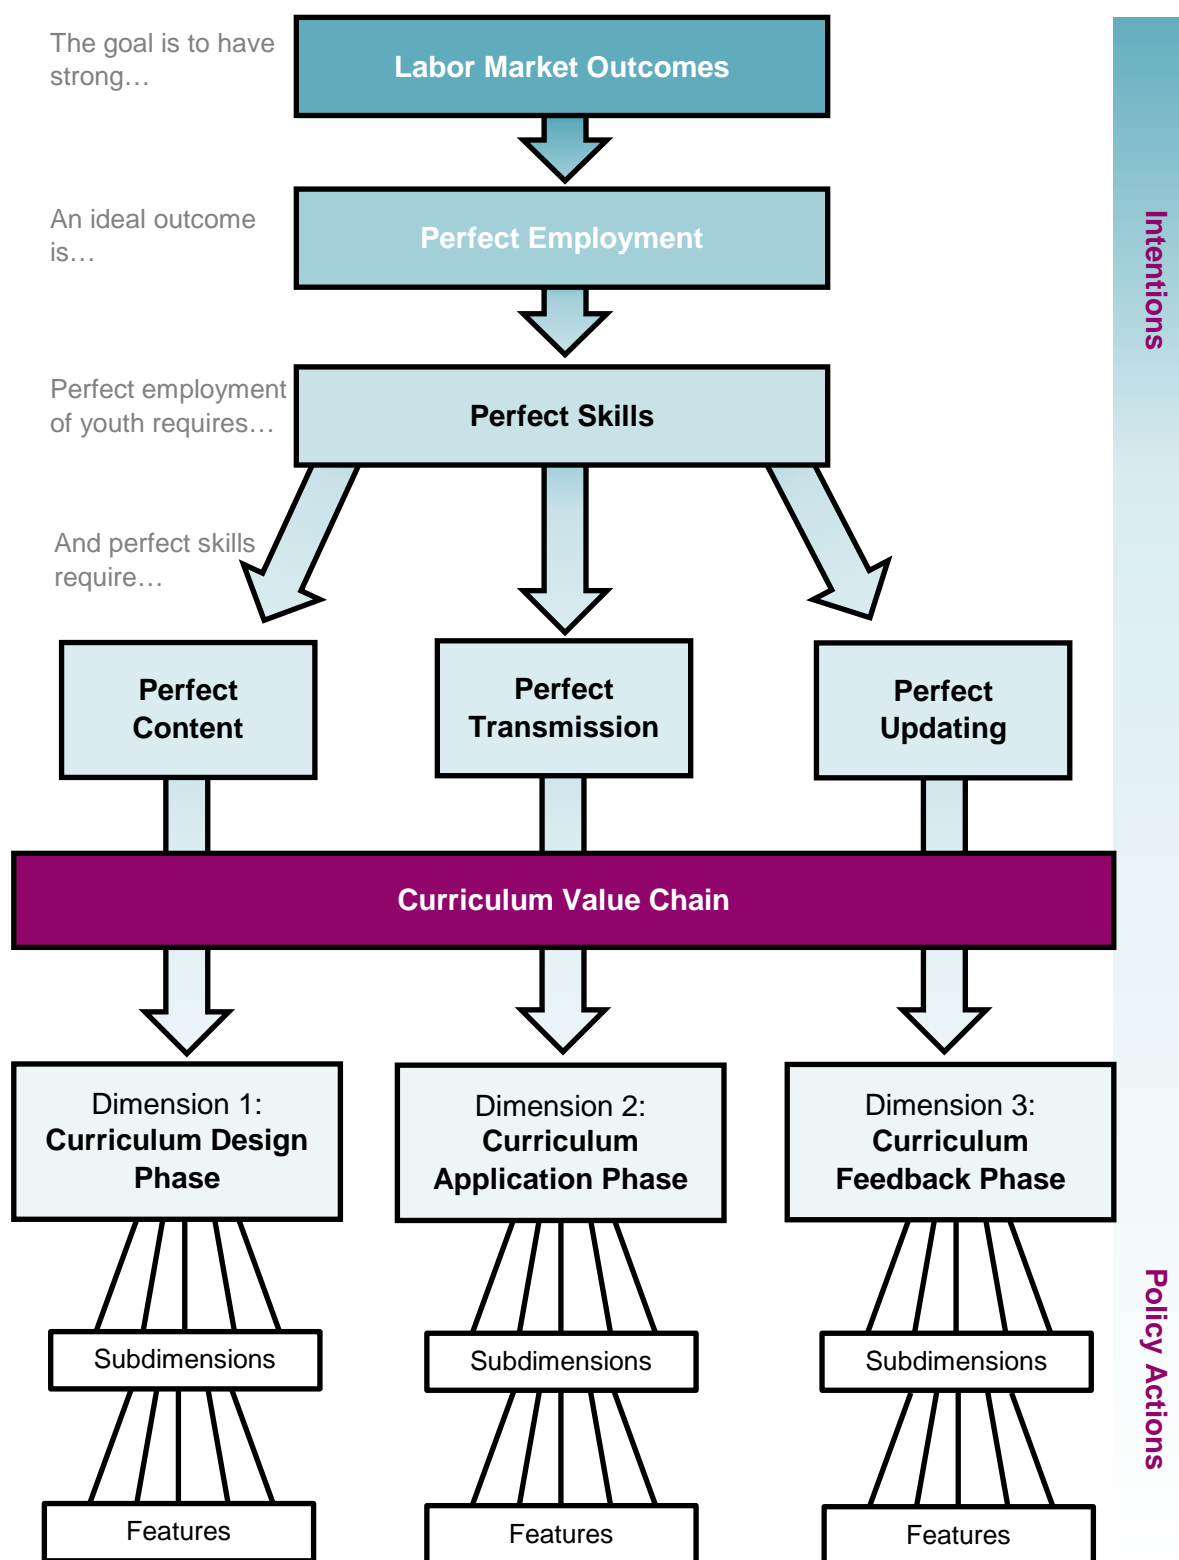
The goal is to have strong…

Labor Market Outcomes

An ideal outcome is…

Perfect Employment

Perfect employment of youth requires…

Perfect Skills

And perfect skills require…

Perfect Content

Perfect Transmission

Perfect Updating

Curriculum Value Chain

Dimension 1: Curriculum Design Phase

Dimension 2: Curriculum Application Phase

Dimension 3: Curriculum Feedback Phase

Subdimensions

Subdimensions

Subdimensions

Features

Features

Features

Intentions

Policy Actions